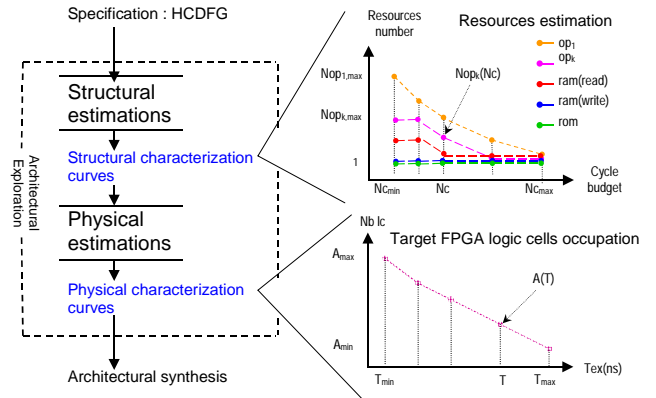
Specification : HCDFG

Architectural Exploration

Structural estimations

Structural characterization curves

Physical estimations

Physical characterization curves

Architectural synthesis

Resources number

Resources estimation

$op_1$
$op_k$
ram(read)
ram(write)
rom

$Nop_{1,max}$
$Nop_{k,max}$
1

$Nop_k(Nc)$

$Nc_{min}$ Nc $Nc_{max}$

Cycle budget

Nb lc

Target FPGA logic cells occupation

$A_{max}$

A(T)

$A_{min}$

$T_{min}$ T $T_{max}$

Tex(ns)